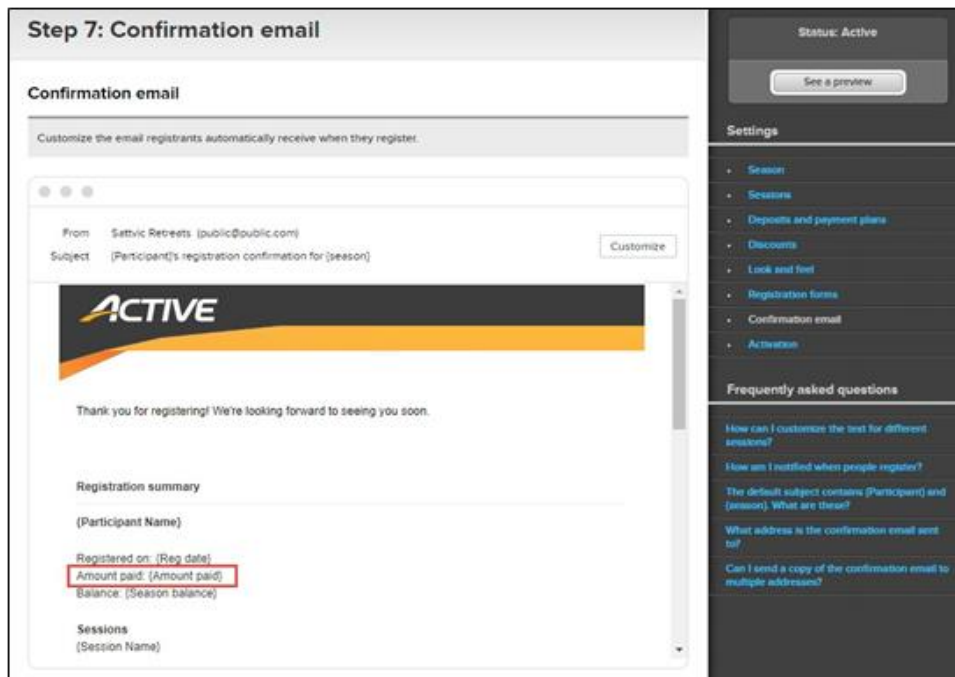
Step 7: Confirmation email

Confirmation email

Customize the email registrants automatically receive when they register.

From Sattvic Retreats (public@public.com)

Subject {Participant}'s registration confirmation for {season}

Customize

ACTIVE

Thank you for registering! We're looking forward to seeing you soon.

Registration summary

{Participant Name}

Registered on: {Reg date}
Amount paid: {Amount paid}
Balance: {Season balance}

Sessions
{Session Name}

Status: Active

See a preview

Settings

- Season
- Sessions
- Deposits and payment plans
- Discounts
- Look and feel
- Registration forms
- Confirmation email
- Activation

Frequently asked questions

How can I customize the text for different sessions?

How am I notified when people register?

The default subject contains {Participant} and {season}. What are these?

What address is the confirmation email sent to?

Can I send a copy of the confirmation email to multiple addresses?